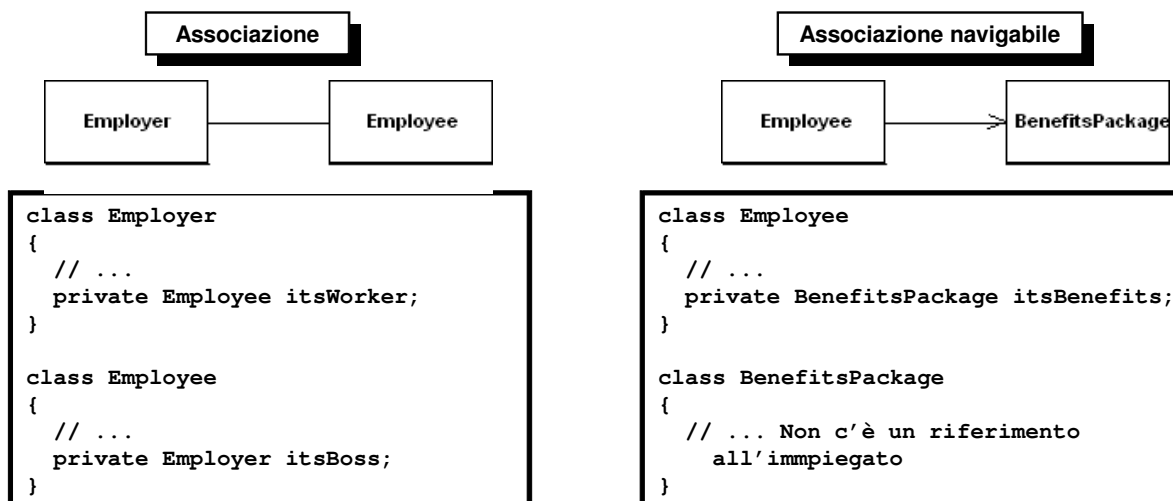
Associazione

Employer

Employee

class Employer
{
// ...
private Employee itsWorker;
}

class Employee
{
// ...
private Employer itsBoss;
}

Associazione navigabile

Employee

BenefitsPackage

class Employee
{
// ...
private BenefitsPackage itsBenefits;
}

class BenefitsPackage
{
// ... Non c’è un riferimento all’impiegato
}